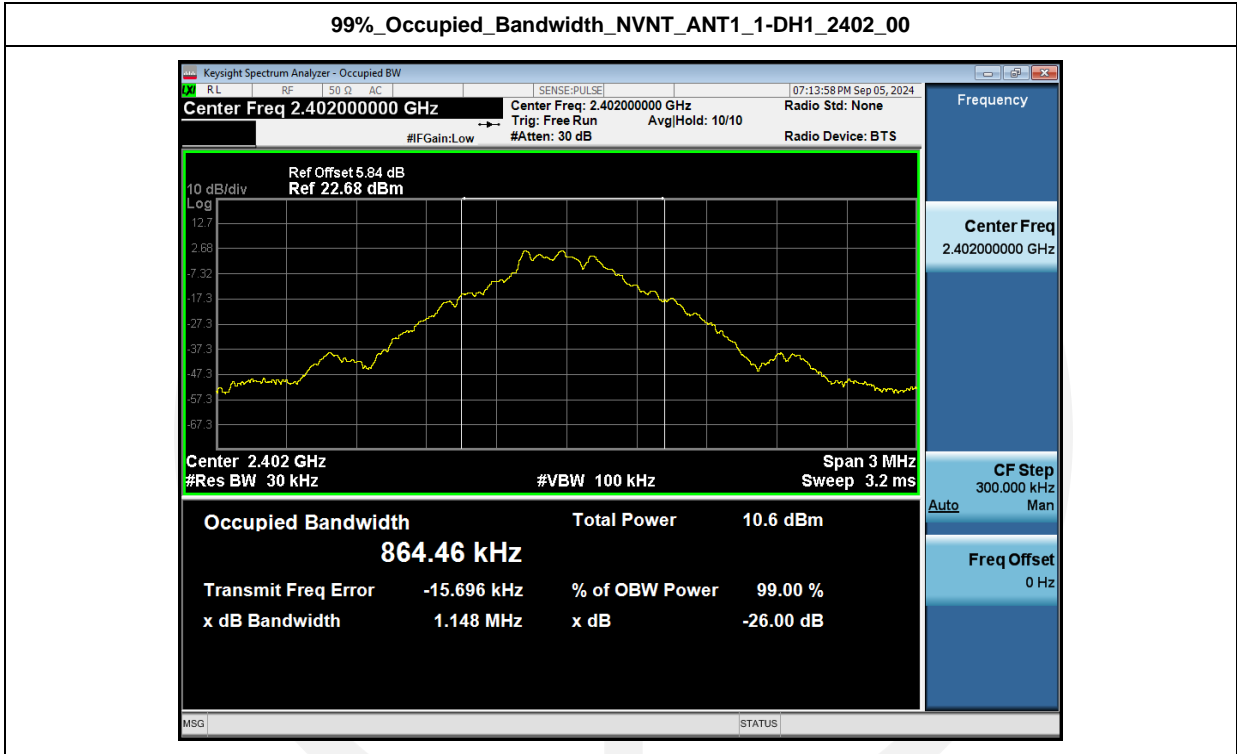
99%_Occupied_Bandwidth_NVNT_ANT1_1-DH1_2402_00

Keysight Spectrum Analyzer - Occupied BW

RL RF 50 Ω AC SENSE:PULSE 07:13:58 PM Sep 05, 2024

Center Freq 2.402000000 GHz

Center Freq: 2.402000000 GHz Radio Std: None

Trig: Free Run Avg|Hold: 10/10

#IFGain:Low #Atten: 30 dB Radio Device: BTS

Frequency

Ref Offset 5.84 dB
10 dB/div Ref 22.68 dBm

Log

12.7
2.68
-7.32
-17.3
-27.3
-37.3
-47.3
-57.3
-67.3

Center 2.402 GHz Span 3 MHz
#Res BW 30 kHz #VBW 100 kHz Sweep 3.2 ms

Center Freq
2.402000000 GHz

CF Step
300.000 kHz
Auto Man

Freq Offset
0 Hz

Occupied Bandwidth
864.46 kHz

Total Power 10.6 dBm

Transmit Freq Error -15.696 kHz % of OBW Power 99.00 %

x dB Bandwidth 1.148 MHz x dB -26.00 dB

MSG STATUS